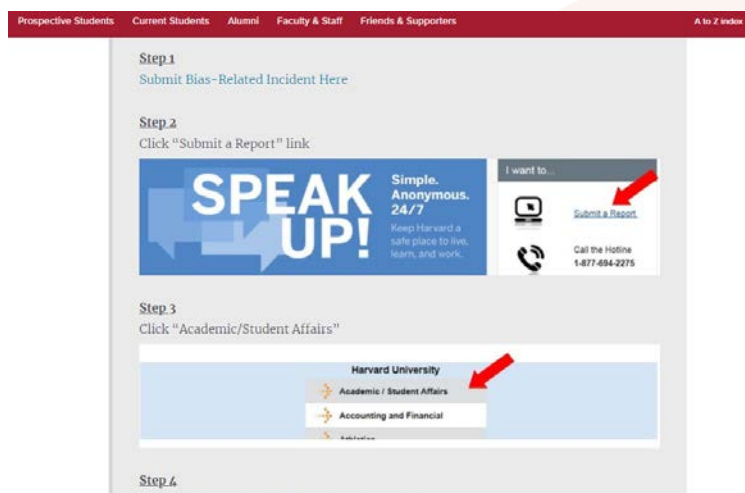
Prospective Students Current Students Alumni Faculty & Staff Friends & Supporters A to Z index

Step 1
Submit Bias-Related Incident Here

Step 2
Click "Submit a Report" link

SPEAK UP!

Simple. Anonymous. 24/7

Keep Harvard a safe place to live, learn, and work.

I want to...

Submit a Report

Call the Hotline
1-877-694-2275

Step 3
Click "Academic/Student Affairs"

Harvard University

Academic / Student Affairs

Accounting and Financial

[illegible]

Step 4